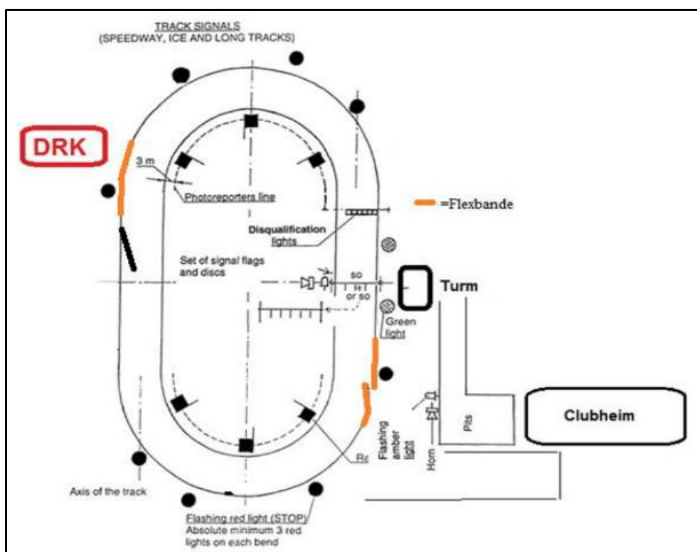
TRACK SIGNALS
(SPEEDWAY, ICE AND LONG TRACKS)

DRK

3 m

Photoreporters line

=Flexbande

Disqualification lights

Set of signal flags and discs

so

or so

Turm

Green light

Clubheim

Pits

Flashing amber light

Horn

Rc

Axis of the track

Flashing red light (STOP)
Absolute minimum 3 red lights on each bend